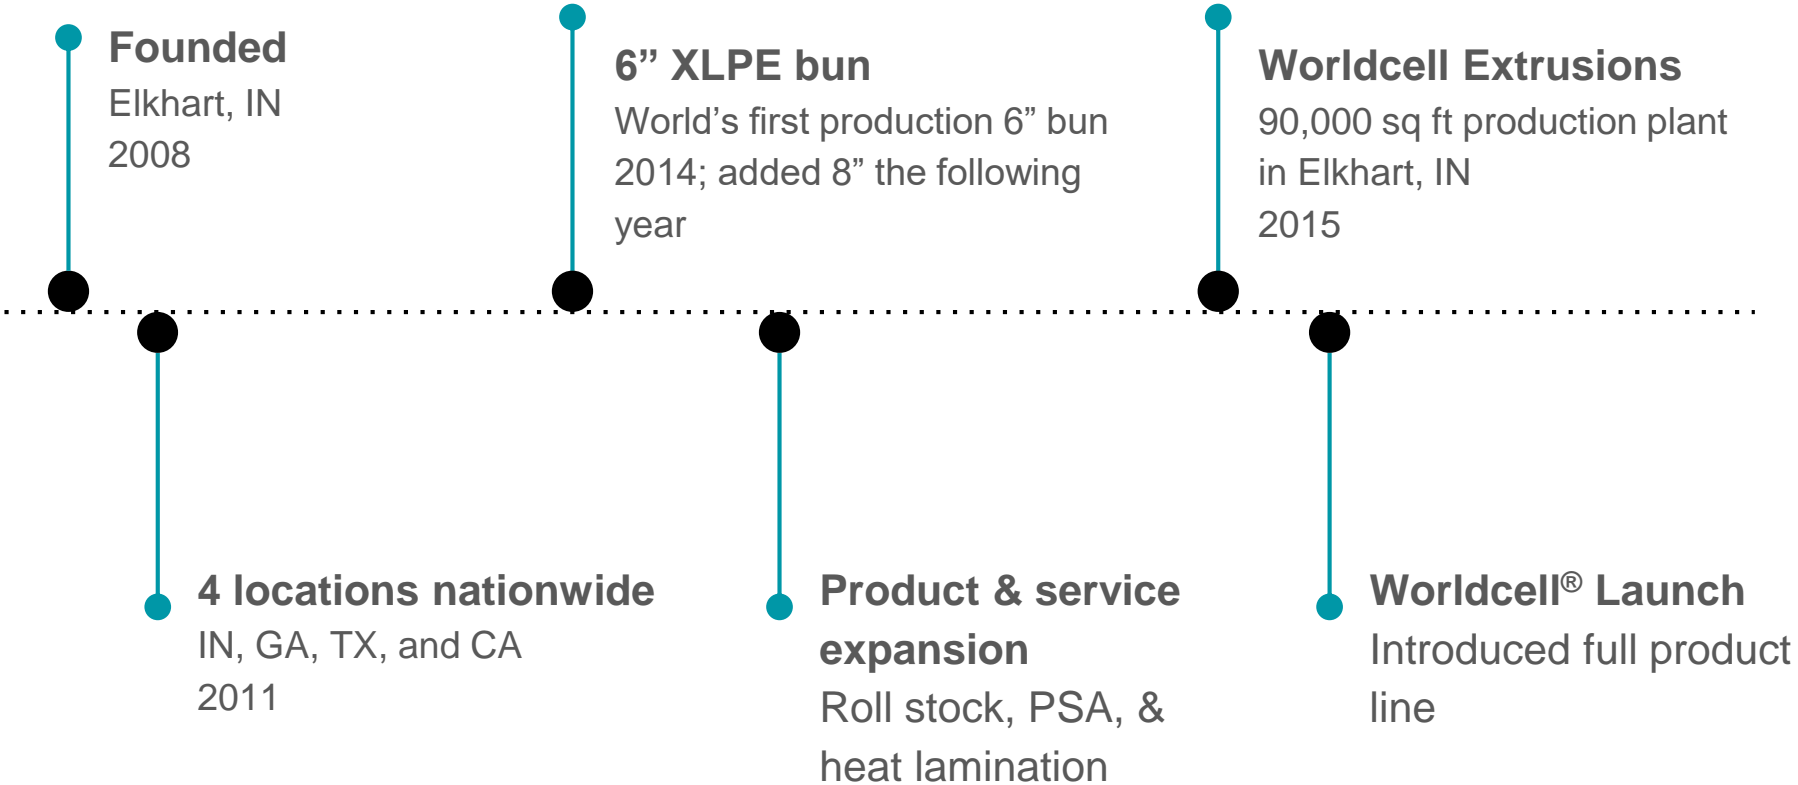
Founded
Elkhart, IN
2008

4 locations nationwide
IN, GA, TX, and CA
2011

6” XLPE bun
World’s first production 6” bun 2014; added 8” the following year

Product & service expansion
Roll stock, PSA, & heat lamination

Worldcell Extrusions
90,000 sq ft production plant in Elkhart, IN
2015

Worldcell® Launch
Introduced full product line